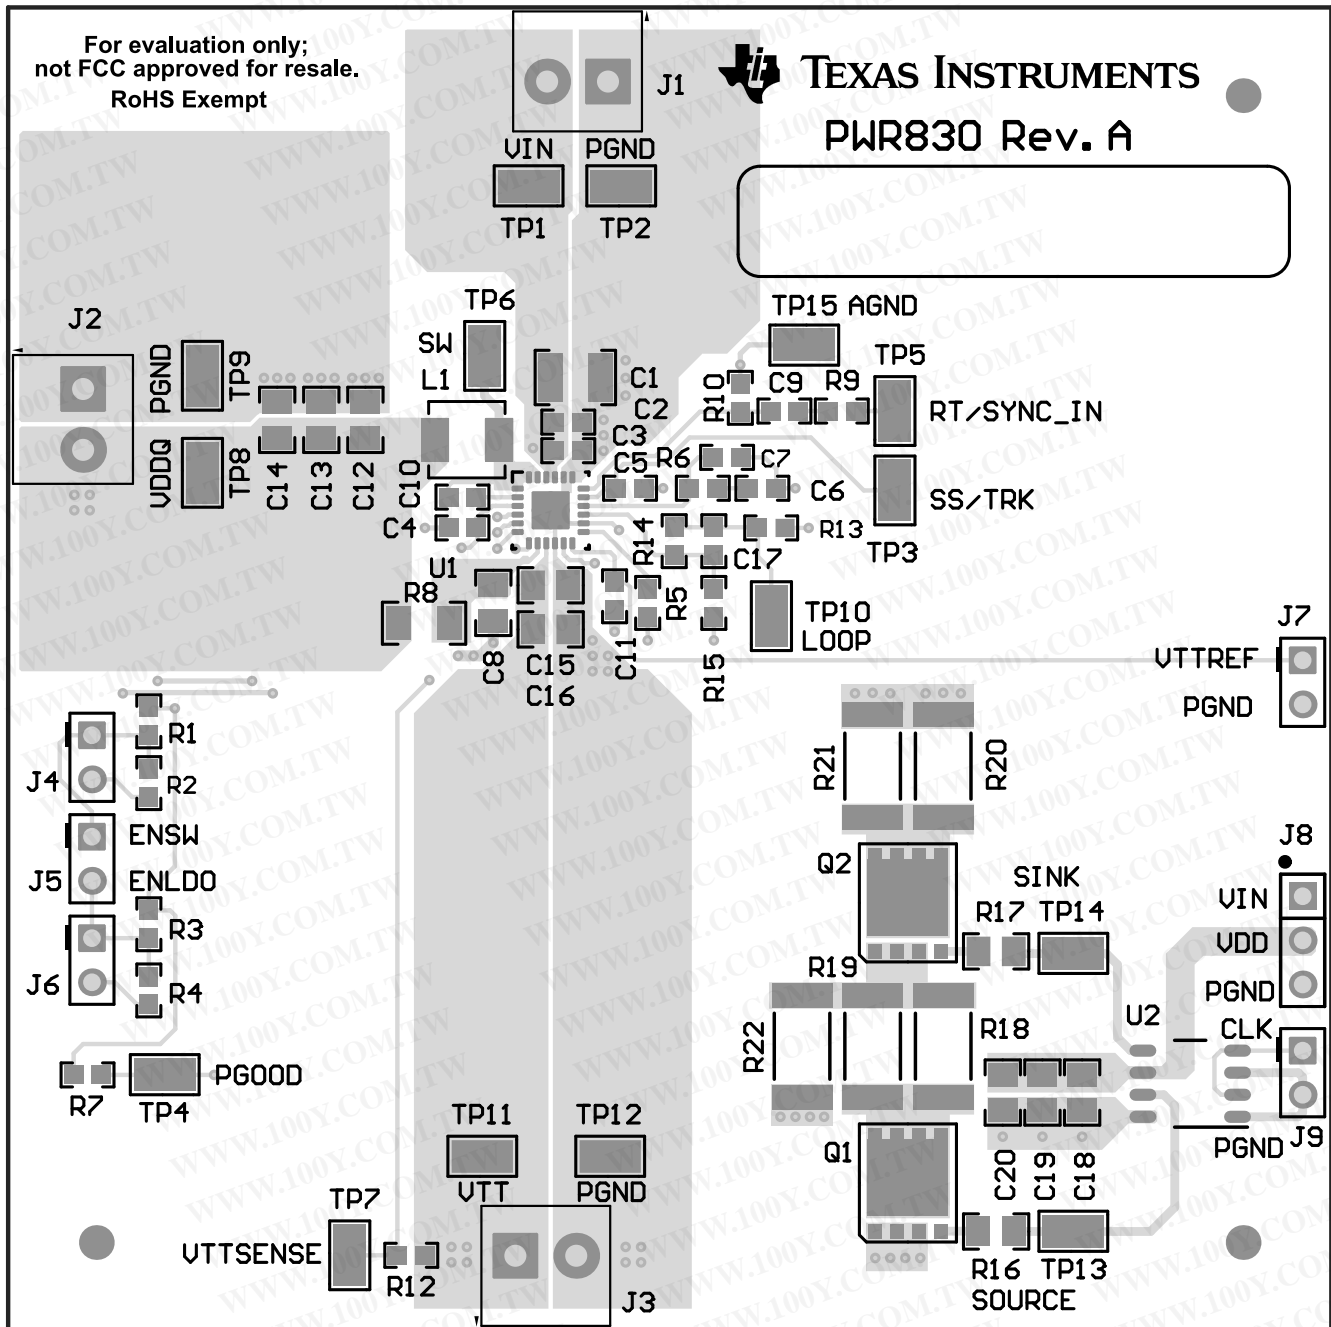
For evaluation only;
not FCC approved for resale.
RoHS Exempt

J1
VIN PGND
TP1 TP2

TEXAS INSTRUMENTS
PWR830 Rev. A

J2
PGND TP9
VDDQ TP8
C14 C13 C12 C10
TP6
SW
L1
C1
C2
C3
C4
C5 R6 C7
C6
R13
C17
R14
R5
U1
R8
C8 C15 C16 C11 R15
TP15 AGND
TP5
R10 C9 R9
RT/SYNC_IN
SS/TRK
TP3
TP10
LOOP
J7
VTTREF
PGND

R1
J4
R2
ENSW
J5
ENLDO
R3
J6
R4
R7 TP4 PGOOD

R21 R20
Q2
SINK
R17 TP14
J8
VIN
VDD
PGND
R19
R22
R18
U2
CLK
J9
PGND
Q1
C20 C19 C18
R16 TP13
SOURCE

TP11 TP12
VTT PGND
TP7
VTTSENSE
R12
J3

WWW.100Y.COM.TW